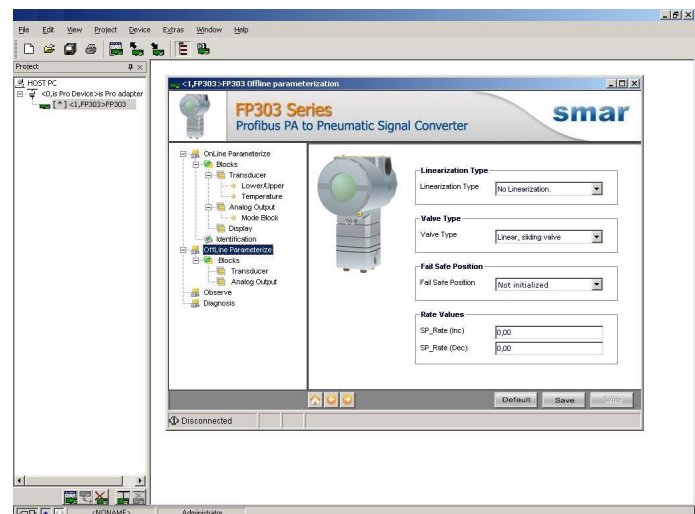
File Edit View Project Device Extras Window Help

Project

HOST PC
<0,is Pro Device>is Pro adapter
[*] <1,FP303>FP303

<1,FP303>FP303 Offline parameterization

FP303 Series
Profibus PA to Pneumatic Signal Converter

smar

OnLine Parameterize
Blocks
Transducer
Lower/Upper
Temperature
Analog Output
Mode Block
Display
Identification
OffLine Parameterize
Blocks
Transducer
Analog Output
Observe
Diagnosis

Linearization Type
Linearization Type | No Linearization.

Valve Type
Valve Type | Linear, sliding valve

Fail Safe Position
Fail Safe Position | Not initialized

Rate Values
SP_Rate (Inc) | 0,00
SP_Rate (Dec) | 0,00

Default Save Write

Disconnected

<NONAME> Administrator